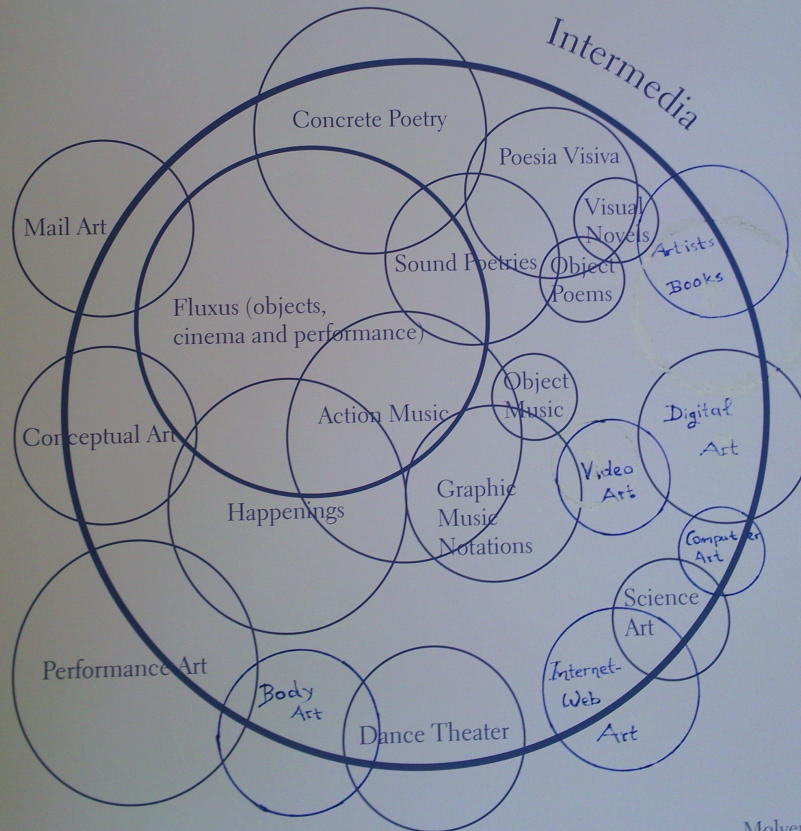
Intermedia

Concrete Poetry

Poesia Visiva

Mail Art

Visual Novels

Artists Books

Sound Poetries

Object Poems

Fluxus (objects, cinema and performance)

Object Music

Digital Art

Conceptual Art

Action Music

Video Art

Happenings

Graphic Music Notations

Computer Art

Science Art

Performance Art

Body Art

Internet-Web Art

Dance Theater

Molve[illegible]